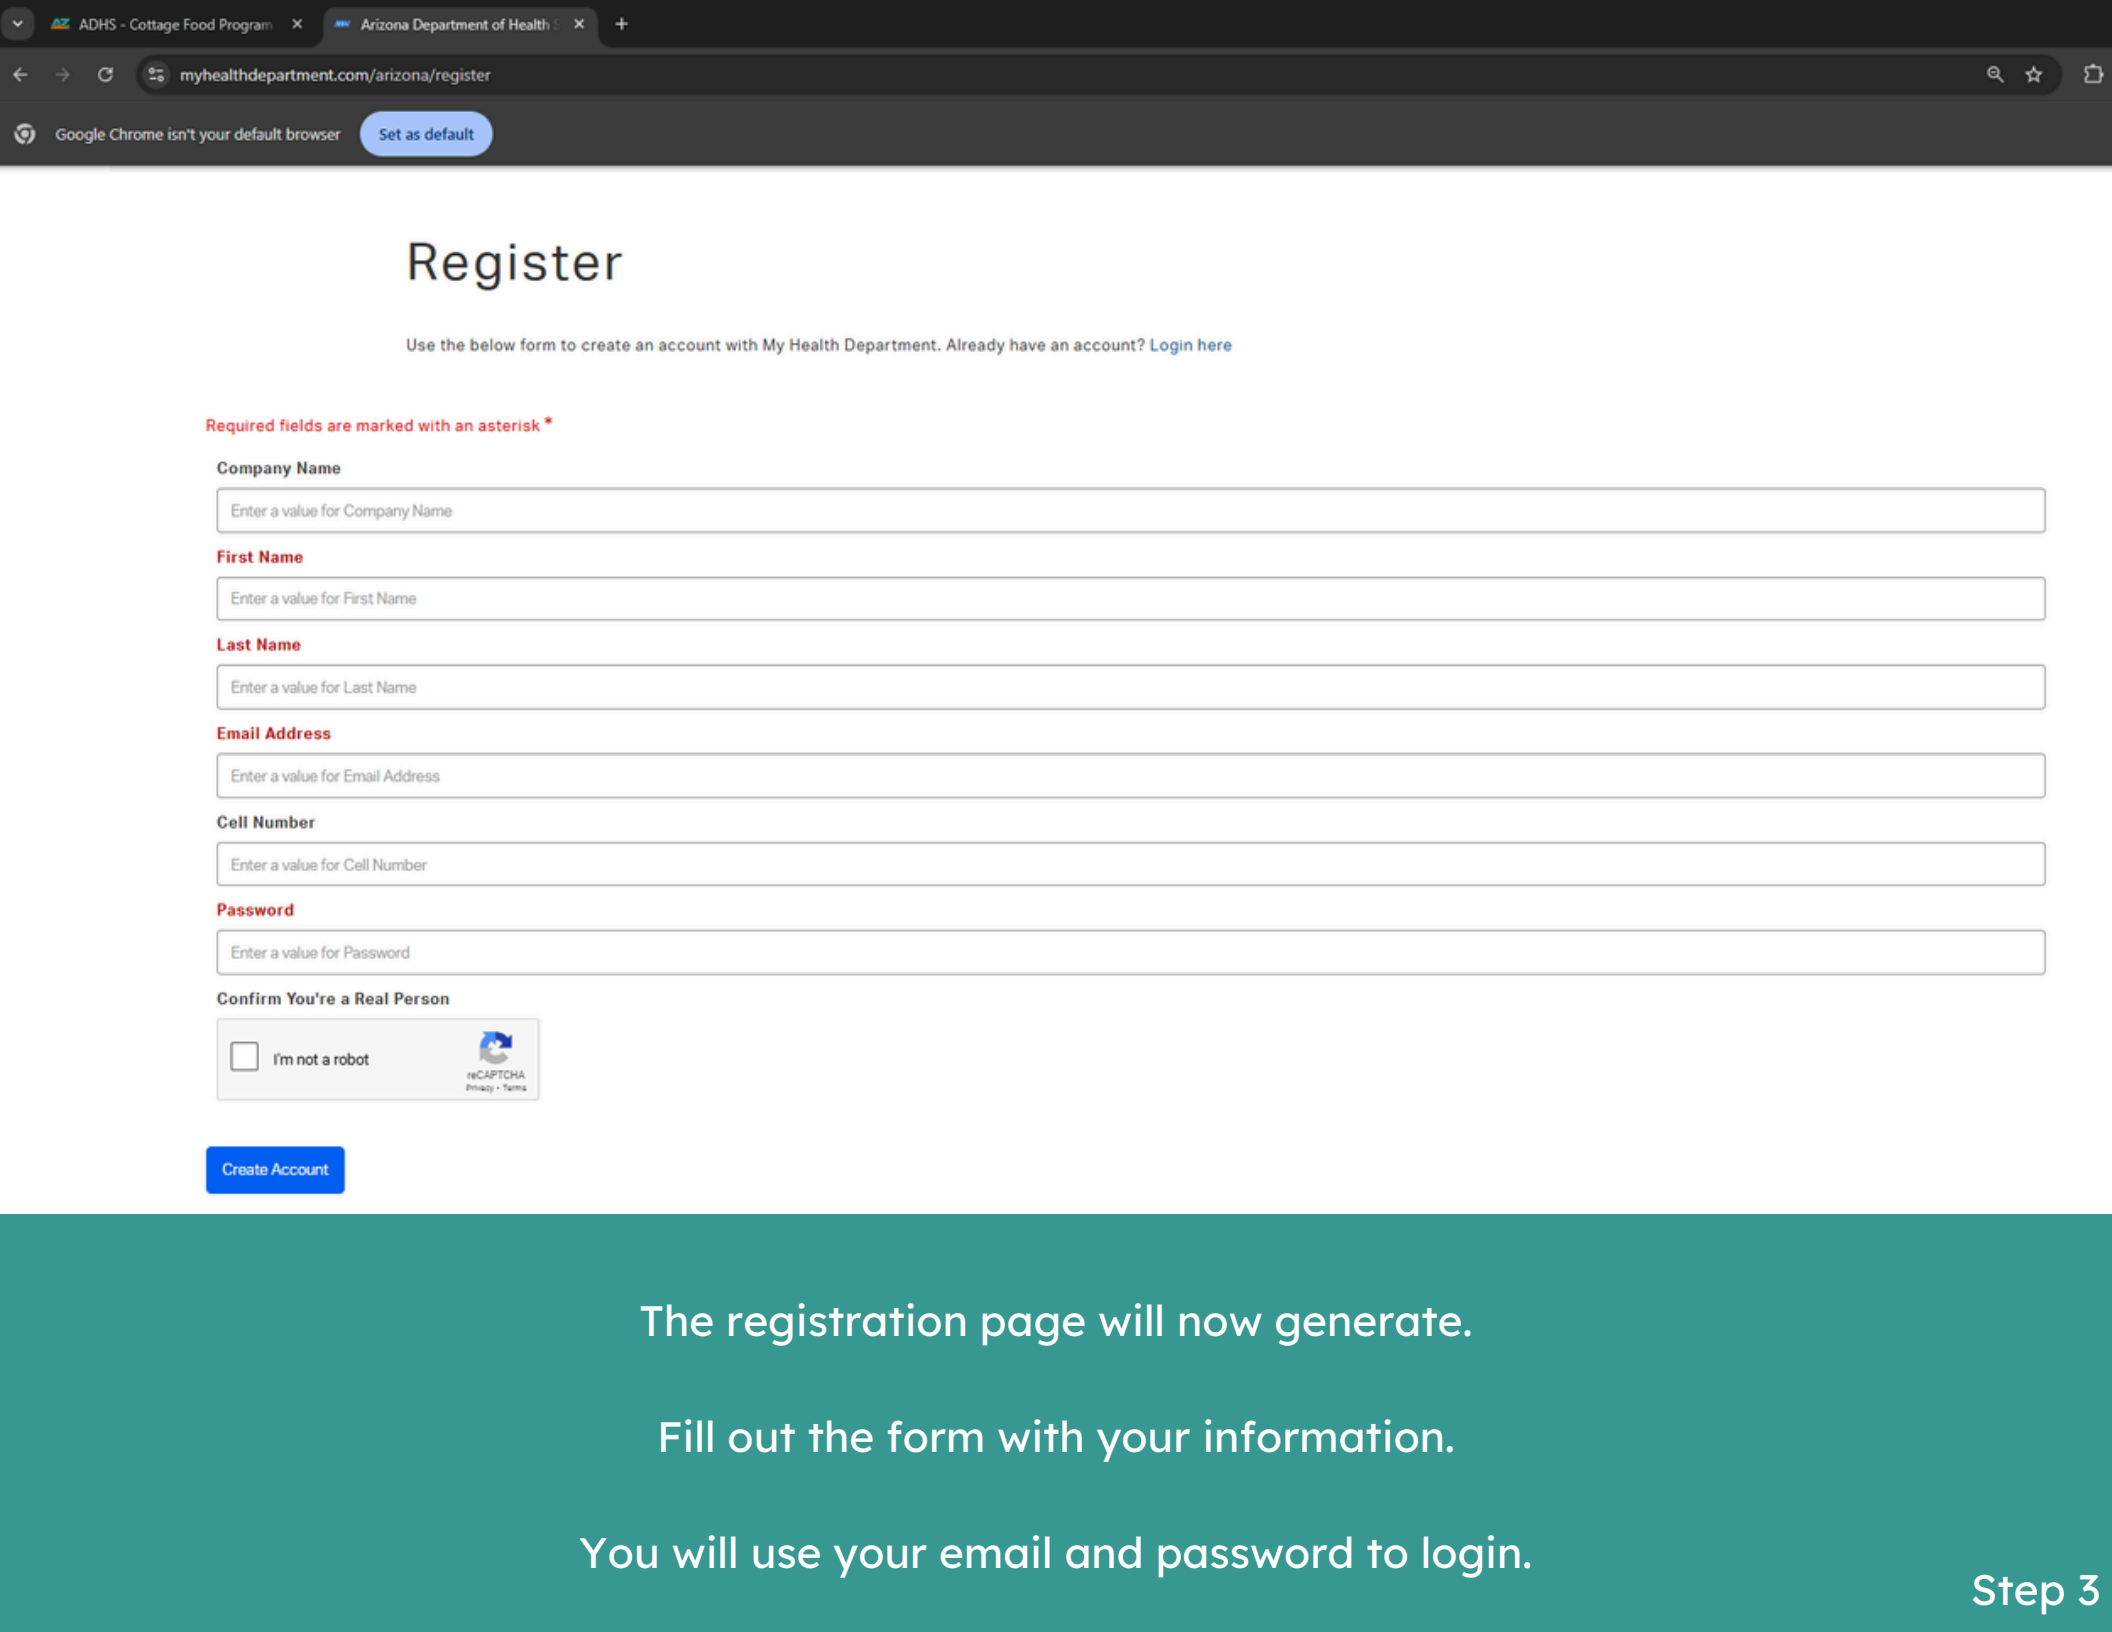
ADHS - Cottage Food Program ×
Arizona Department of Health S ×
+

myhealthdepartment.com/arizona/register

Google Chrome isn't your default browser
Set as default

Register

Use the below form to create an account with My Health Department. Already have an account? Login here

Required fields are marked with an asterisk *

Company Name
Enter a value for Company Name

First Name
Enter a value for First Name

Last Name
Enter a value for Last Name

Email Address
Enter a value for Email Address

Cell Number
Enter a value for Cell Number

Password
Enter a value for Password

Confirm You're a Real Person

I'm not a robot
reCAPTCHA
Privacy - Terms

Create Account

The registration page will now generate.

Fill out the form with your information.

You will use your email and password to login.

Step 3